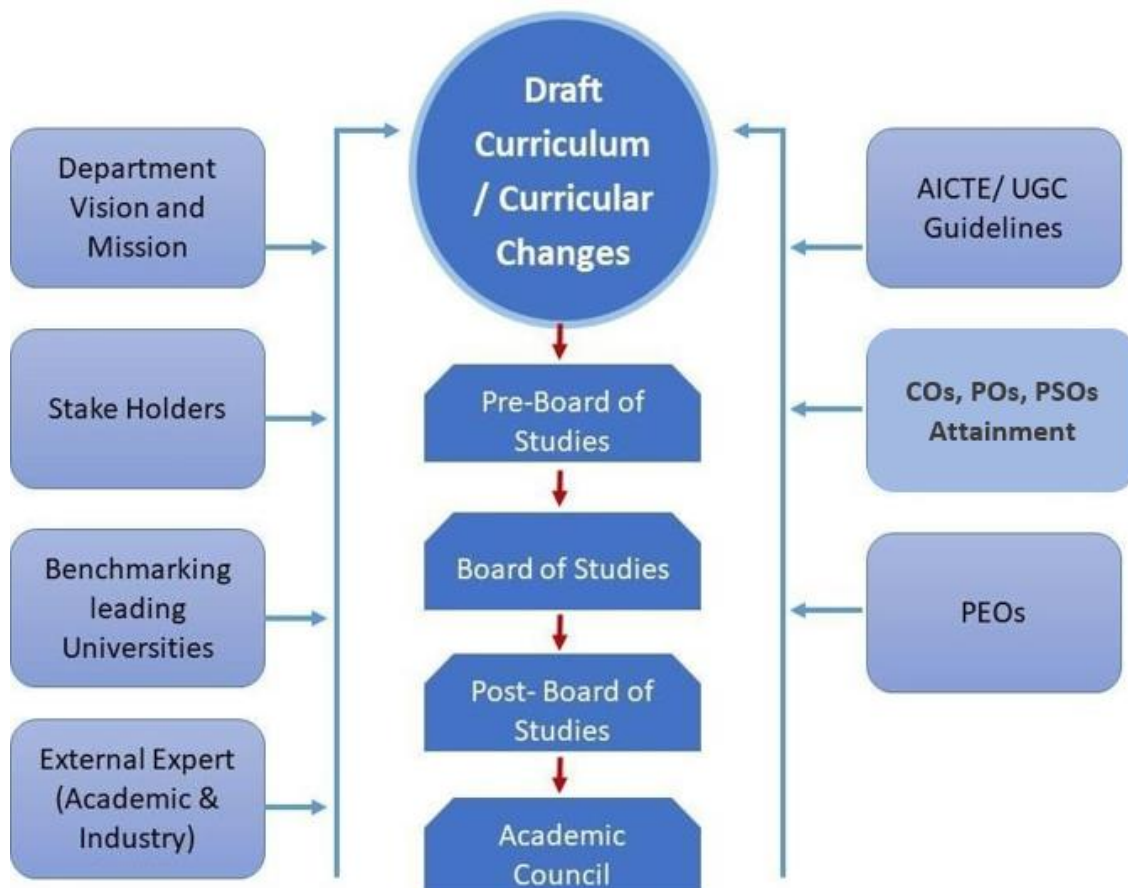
Draft Curriculum / Curricular Changes

Department Vision and Mission

Stake Holders

Benchmarking leading Universities

External Expert (Academic & Industry)

Pre-Board of Studies

Board of Studies

Post- Board of Studies

Academic Council

AICTE/ UGC Guidelines

COs, POs, PSOs Attainment

PEOs